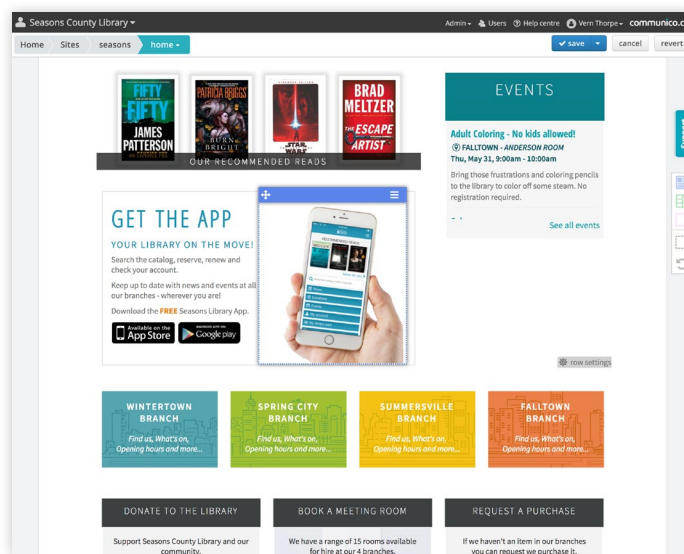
Seasons County Library ▾

Admin ▾ Users Help centre Vern Thorpe ▾ communico.c

Home Sites seasons home ▾

save ▾ cancel revert

FIFTY FIFTY JAMES PATTERSON

PATRICIA BRIGGS BURN BRIGHT

STAR WARS

BRAD MELTZER THE ESCAPE ARTIST

OUR RECOMMENDED READS

EVENTS

Adult Coloring - No kids allowed!

FALLTOWN - ANDERSON ROOM

Thu, May 31, 9:00am - 10:00am

Bring those frustrations and coloring pencils to the library to color off some steam. No registration required.

See all events

GET THE APP

YOUR LIBRARY ON THE MOVE!

Search the catalog, reserve, renew and check your account.

Keep up to date with news and events at all our branches - wherever you are!

Download the FREE Seasons Library App.

Available on the App Store

Google play

row settings

WINTERTOWN BRANCH
Find us, What's on, Opening hours and more...

SPRING CITY BRANCH
Find us, What's on, Opening hours and more...

SUMMERSVILLE BRANCH
Find us, What's on, Opening hours and more...

FALLTOWN BRANCH
Find us, What's on, Opening hours and more...

DONATE TO THE LIBRARY

Support Seasons County Library and our community.

BOOK A MEETING ROOM

We have a range of 15 rooms available for hire at our 4 branches.

REQUEST A PURCHASE

If we haven't an item in our branches you can request we purchase it.